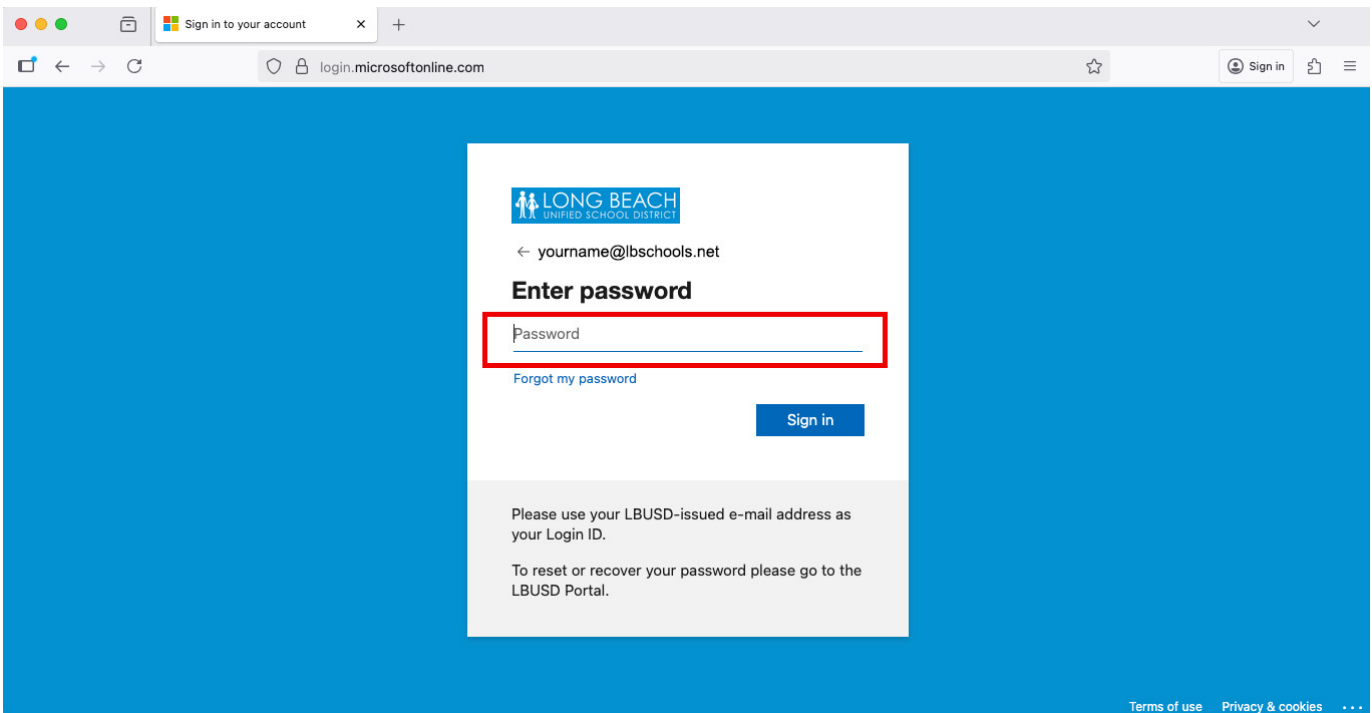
Sign in to your account ×
+

login.microsoftonline.com

Sign in

LONG BEACH
UNIFIED SCHOOL DISTRICT

← yourname@lbschools.net

Enter password

Password

Forgot my password

Sign in

Please use your LBUSD-issued e-mail address as your Login ID.

To reset or recover your password please go to the LBUSD Portal.

Terms of use Privacy & cookies ...